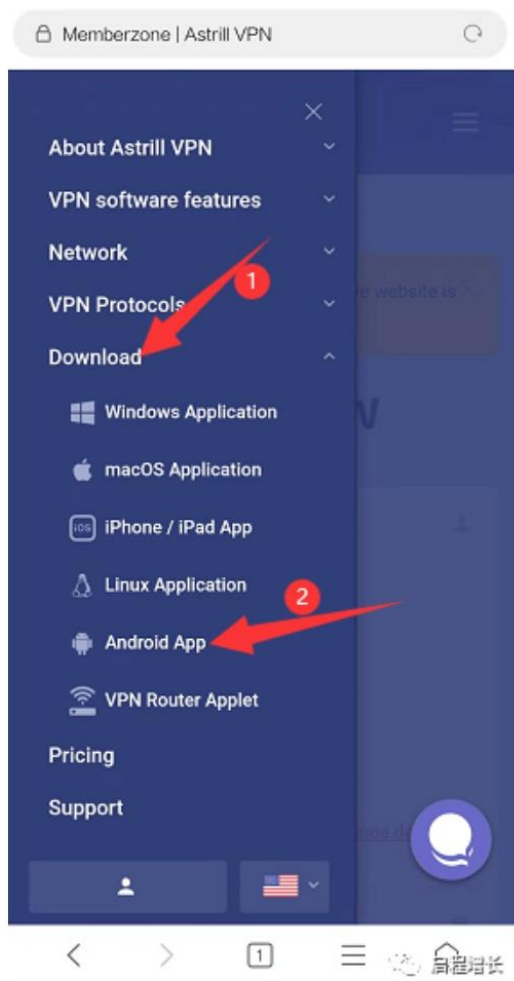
Memberzone | Astrill VPN

About Astrill VPN

VPN software features

Network

VPN Protocols

Download

Windows Application

macOS Application

iOS iPhone / iPad App

Linux Application

Android App

VPN Router Applet

Pricing

Support

1

2

e website is

1

启程指长